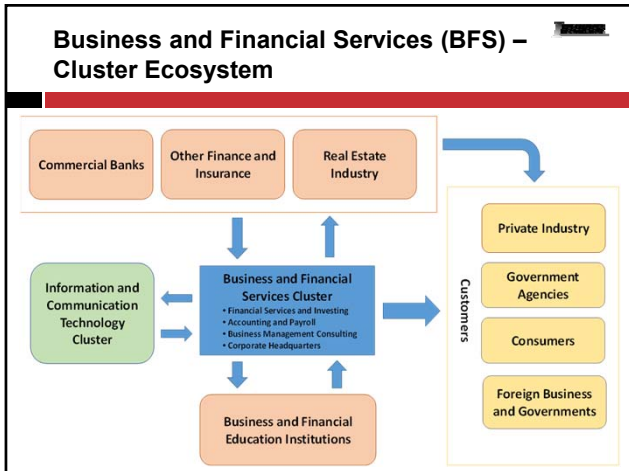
Business and Financial Services (BFS) – Cluster Ecosystem

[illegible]

Commercial Banks

Other Finance and Insurance

Real Estate Industry

Information and Communication Technology Cluster

Business and Financial Services Cluster
• Financial Services and Investing
• Accounting and Payroll
• Business Management Consulting
• Corporate Headquarters

Business and Financial Education Institutions

Customers

Private Industry

Government Agencies

Consumers

Foreign Business and Governments